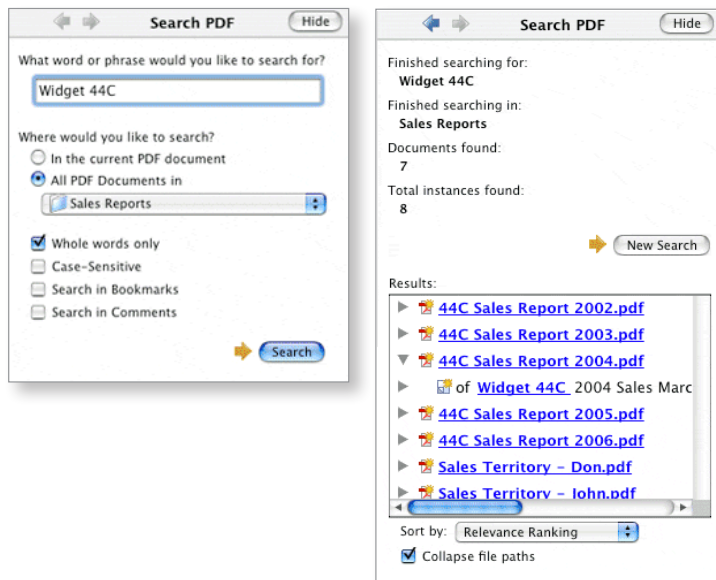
Search PDF
Hide

What word or phrase would you like to search for?

Widget 44C

Where would you like to search?
In the current PDF document
All PDF Documents in
Sales Reports

Whole words only
Case-Sensitive
Search in Bookmarks
Search in Comments

Search

Search PDF
Hide

Finished searching for:
Widget 44C
Finished searching in:
Sales Reports
Documents found:
7
Total instances found:
8

New Search

Results:
44C Sales Report 2002.pdf
44C Sales Report 2003.pdf
44C Sales Report 2004.pdf
of Widget 44C 2004 Sales Marc
44C Sales Report 2005.pdf
44C Sales Report 2006.pdf
Sales Territory - Don.pdf
Sales Territory - John.pdf

Sort by: Relevance Ranking
Collapse file paths